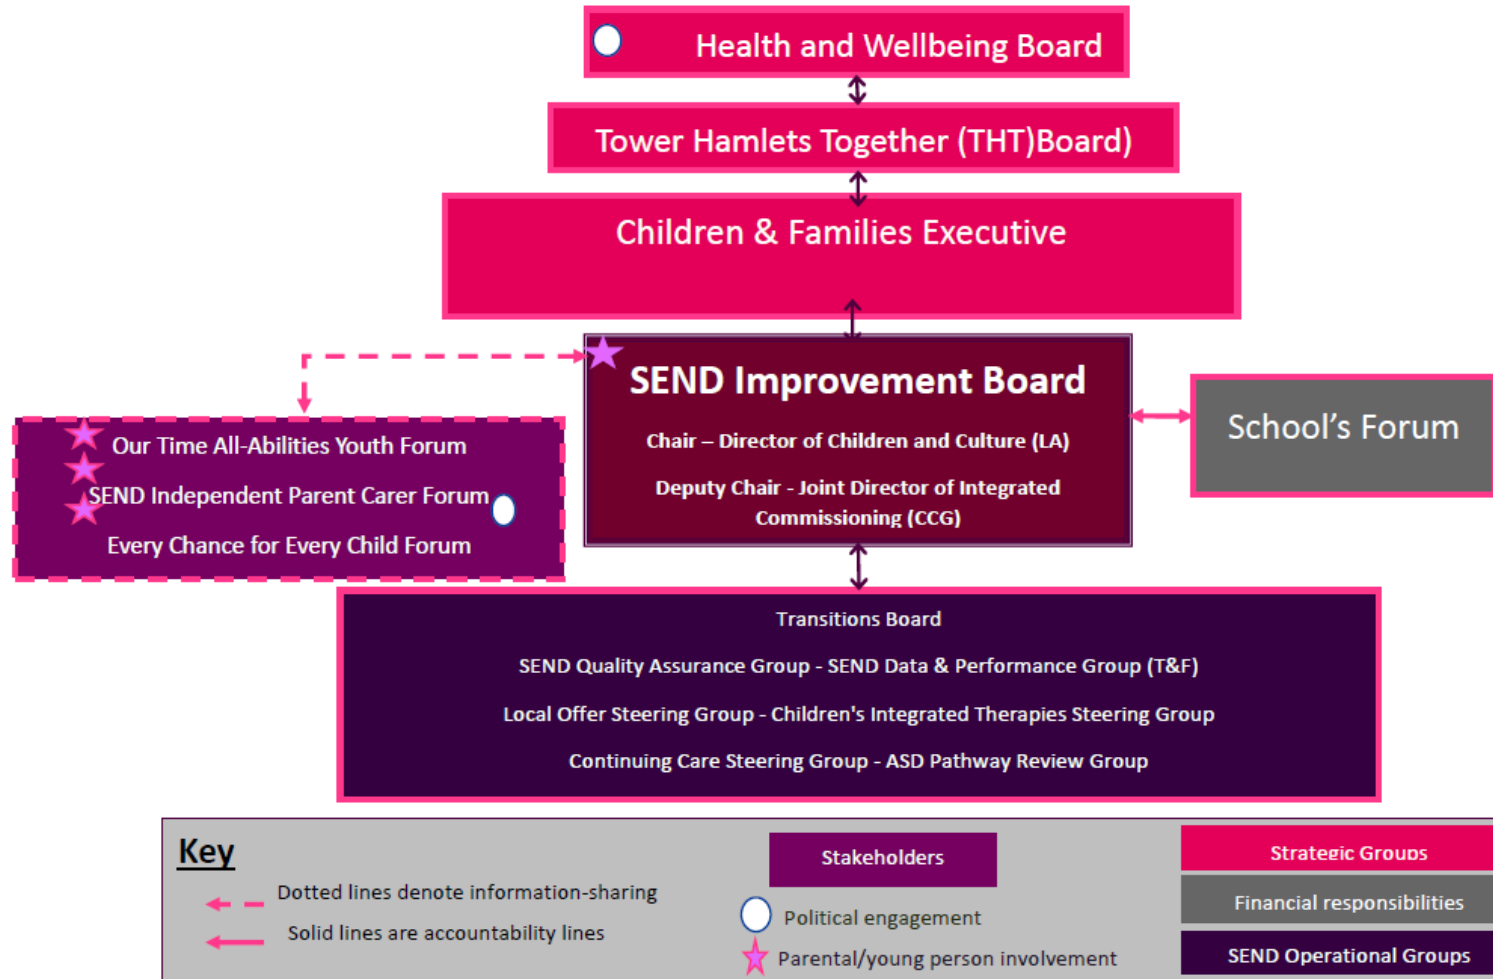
Health and Wellbeing Board

Tower Hamlets Together (THT)Board)

Children & Families Executive

SEND Improvement Board

Chair – Director of Children and Culture (LA)

Deputy Chair - Joint Director of Integrated Commissioning (CCG)

School's Forum

Our Time All-Abilities Youth Forum

SEND Independent Parent Carer Forum

Every Chance for Every Child Forum

Transitions Board

SEND Quality Assurance Group - SEND Data & Performance Group (T&F)

Local Offer Steering Group - Children's Integrated Therapies Steering Group

Continuing Care Steering Group - ASD Pathway Review Group

Key

Dotted lines denote information-sharing

Solid lines are accountability lines

Stakeholders

Political engagement

Parental/young person involvement

Strategic Groups

Financial responsibilities

SEND Operational Groups